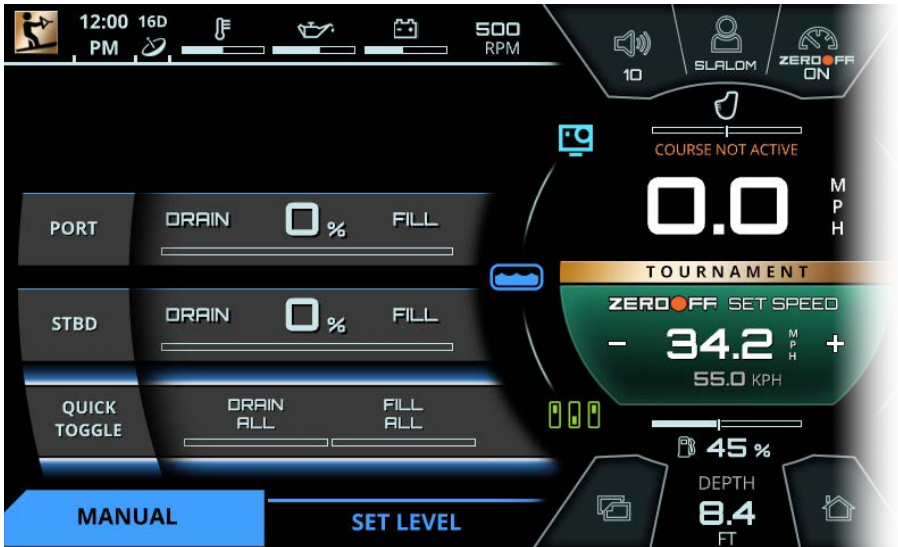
12:00 PM 16D

500 RPM

10

SLALOM

ZEROOFF ON

COURSE NOT ACTIVE

0.0 MPH

TOURNAMENT

ZEROOFF SET SPEED

- 34.2 MPH +

55.0 KPH

PORT DRAIN 0 % FILL

STBD DRAIN 0 % FILL

QUICK TOGGLE DRAIN ALL FILL ALL

45 %

DEPTH 8.4 FT

MANUAL

SET LEVEL